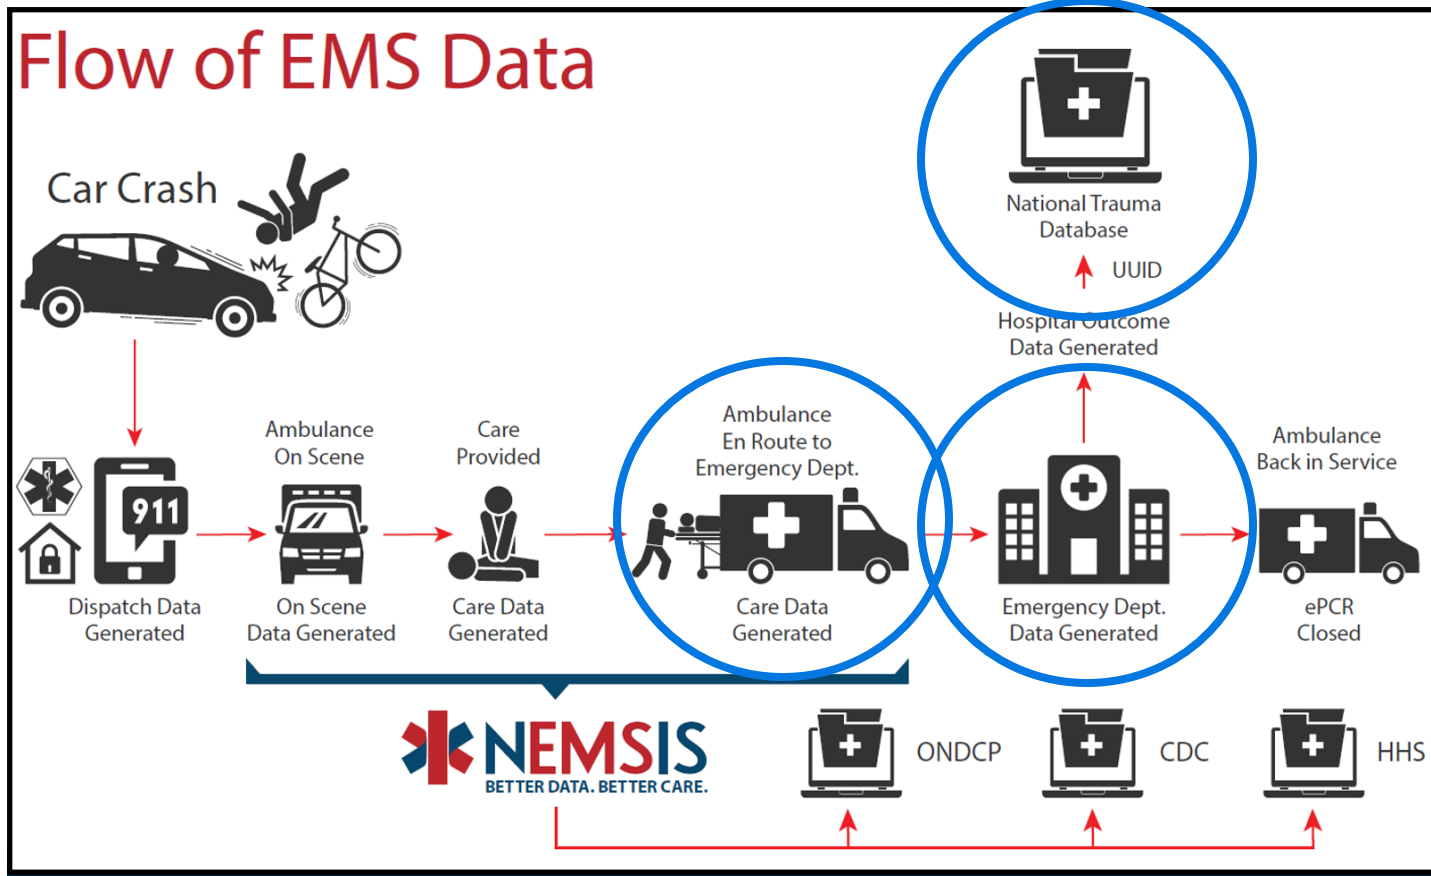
Flow of EMS Data

Car Crash

National Trauma Database

UUID

Hospital Outcome Data Generated

911

Dispatch Data Generated

Ambulance On Scene

On Scene Data Generated

Care Provided

Care Data Generated

Ambulance En Route to Emergency Dept.

Care Data Generated

Emergency Dept. Data Generated

Ambulance Back in Service

ePCR Closed

NEMSIS
BETTER DATA. BETTER CARE.

ONDCP

CDC

HHS